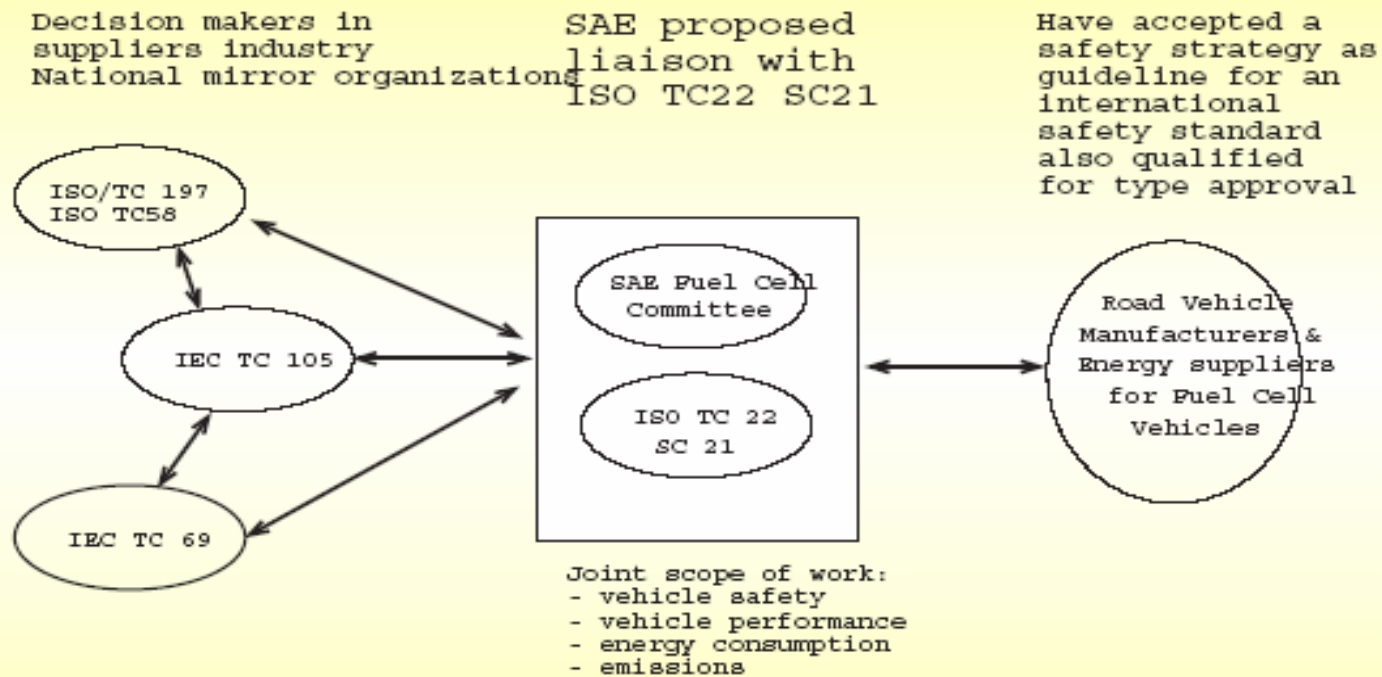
Decision makers in suppliers industry National mirror organizations

SAE proposed liaison with ISO TC22 SC21

Have accepted a safety strategy as guideline for an international safety standard also qualified for type approval

ISO/TC 197
ISO TC58

IEC TC 105

IEC TC 69

SAE Fuel Cell Committee

ISO TC 22
SC 21

Road Vehicle Manufacturers & Energy suppliers for Fuel Cell Vehicles

Joint scope of work:
- vehicle safety
- vehicle performance
- energy consumption
- emissions